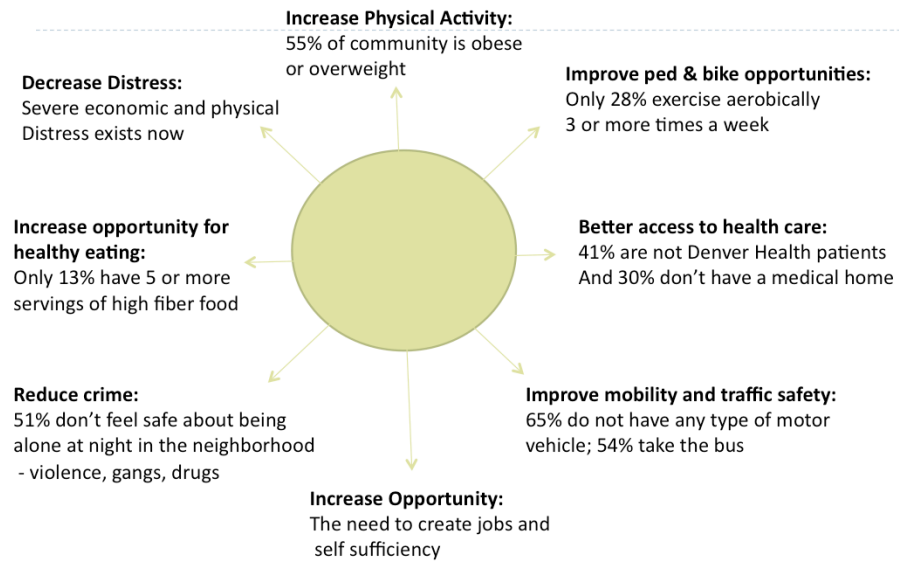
**Increase Physical Activity:**
55% of community is obese or overweight

**Decrease Distress:**
Severe economic and physical Distress exists now

**Improve ped & bike opportunities:**
Only 28% exercise aerobically 3 or more times a week

**Increase opportunity for healthy eating:**
Only 13% have 5 or more servings of high fiber food

**Better access to health care:**
41% are not Denver Health patients And 30% don't have a medical home

**Reduce crime:**
51% don't feel safe about being alone at night in the neighborhood
- violence, gangs, drugs

**Improve mobility and traffic safety:**
65% do not have any type of motor vehicle; 54% take the bus

**Increase Opportunity:**
The need to create jobs and self sufficiency